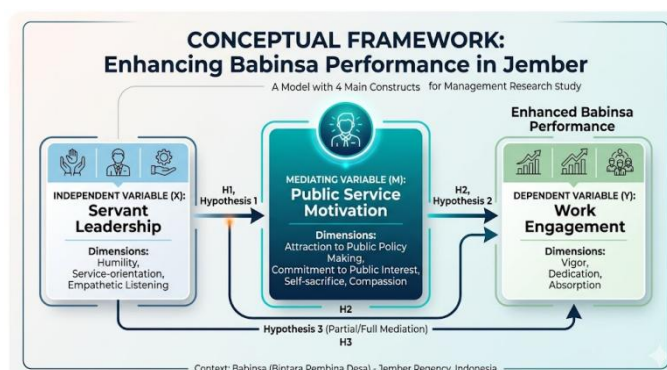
CONCEPTUAL FRAMEWORK:
Enhancing Babinsa Performance in Jember

A Model with 4 Main Constructs for Management Research Study

INDEPENDENT VARIABLE (X):
Servant Leadership

Dimensions:
Humility, Service-orientation, Empathetic Listening

H1, Hypothesis 1

MEDIATING VARIABLE (M):
Public Service Motivation

Dimensions:
Attraction to Public Policy Making, Commitment to Public Interest, Self-sacrifice, Compassion

H2, Hypothesis 2

Enhanced Babinsa Performance

DEPENDENT VARIABLE (Y):
Work Engagement

Dimensions:
Vigor, Dedication, Absorption

H2

Hypothesis 3 (Partial/Full Mediation)
H3

Context: Babinsa (Bintara Pembina Desa) - Jember Regency, Indonesia